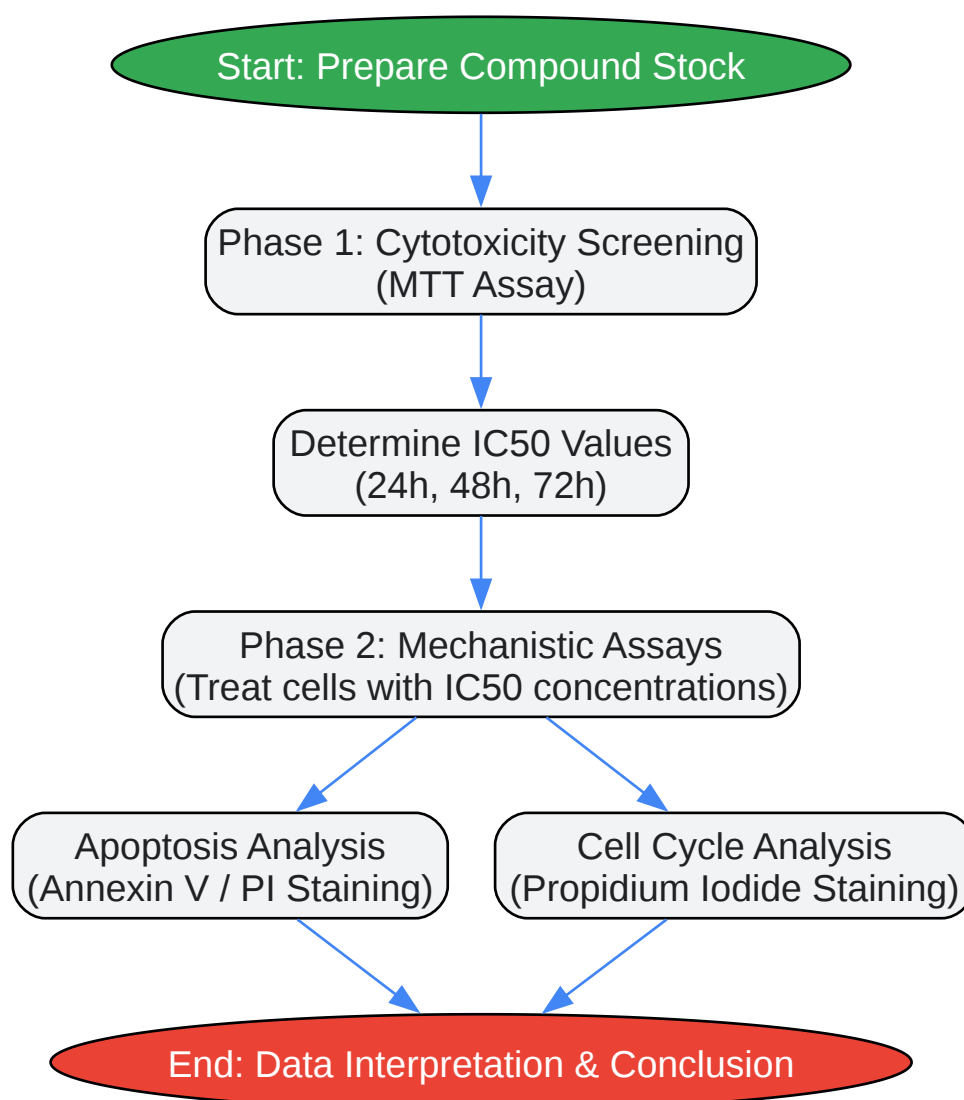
Start: Prepare Compound Stock

Phase 1: Cytotoxicity Screening
(MTT Assay)

Determine IC50 Values
(24h, 48h, 72h)

Phase 2: Mechanistic Assays
(Treat cells with IC50 concentrations)

Apoptosis Analysis
(Annexin V / PI Staining)

Cell Cycle Analysis
(Propidium Iodide Staining)

End: Data Interpretation & Conclusion